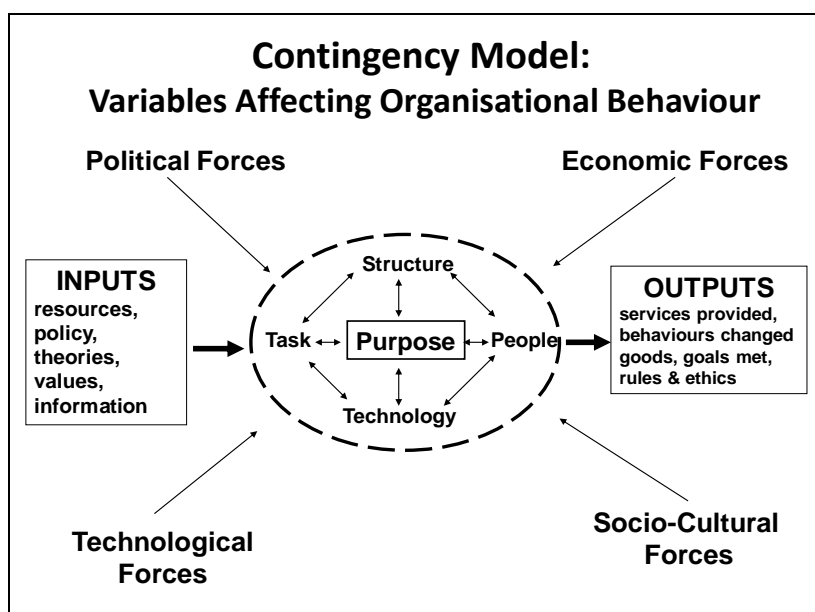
Contingency Model:
Variables Affecting Organisational Behaviour

Political Forces

Economic Forces

INPUTS
resources, policy, theories, values, information

Structure

Task

Purpose

People

Technology

OUTPUTS
services provided, behaviours changed goods, goals met, rules & ethics

Technological Forces

Socio-Cultural Forces